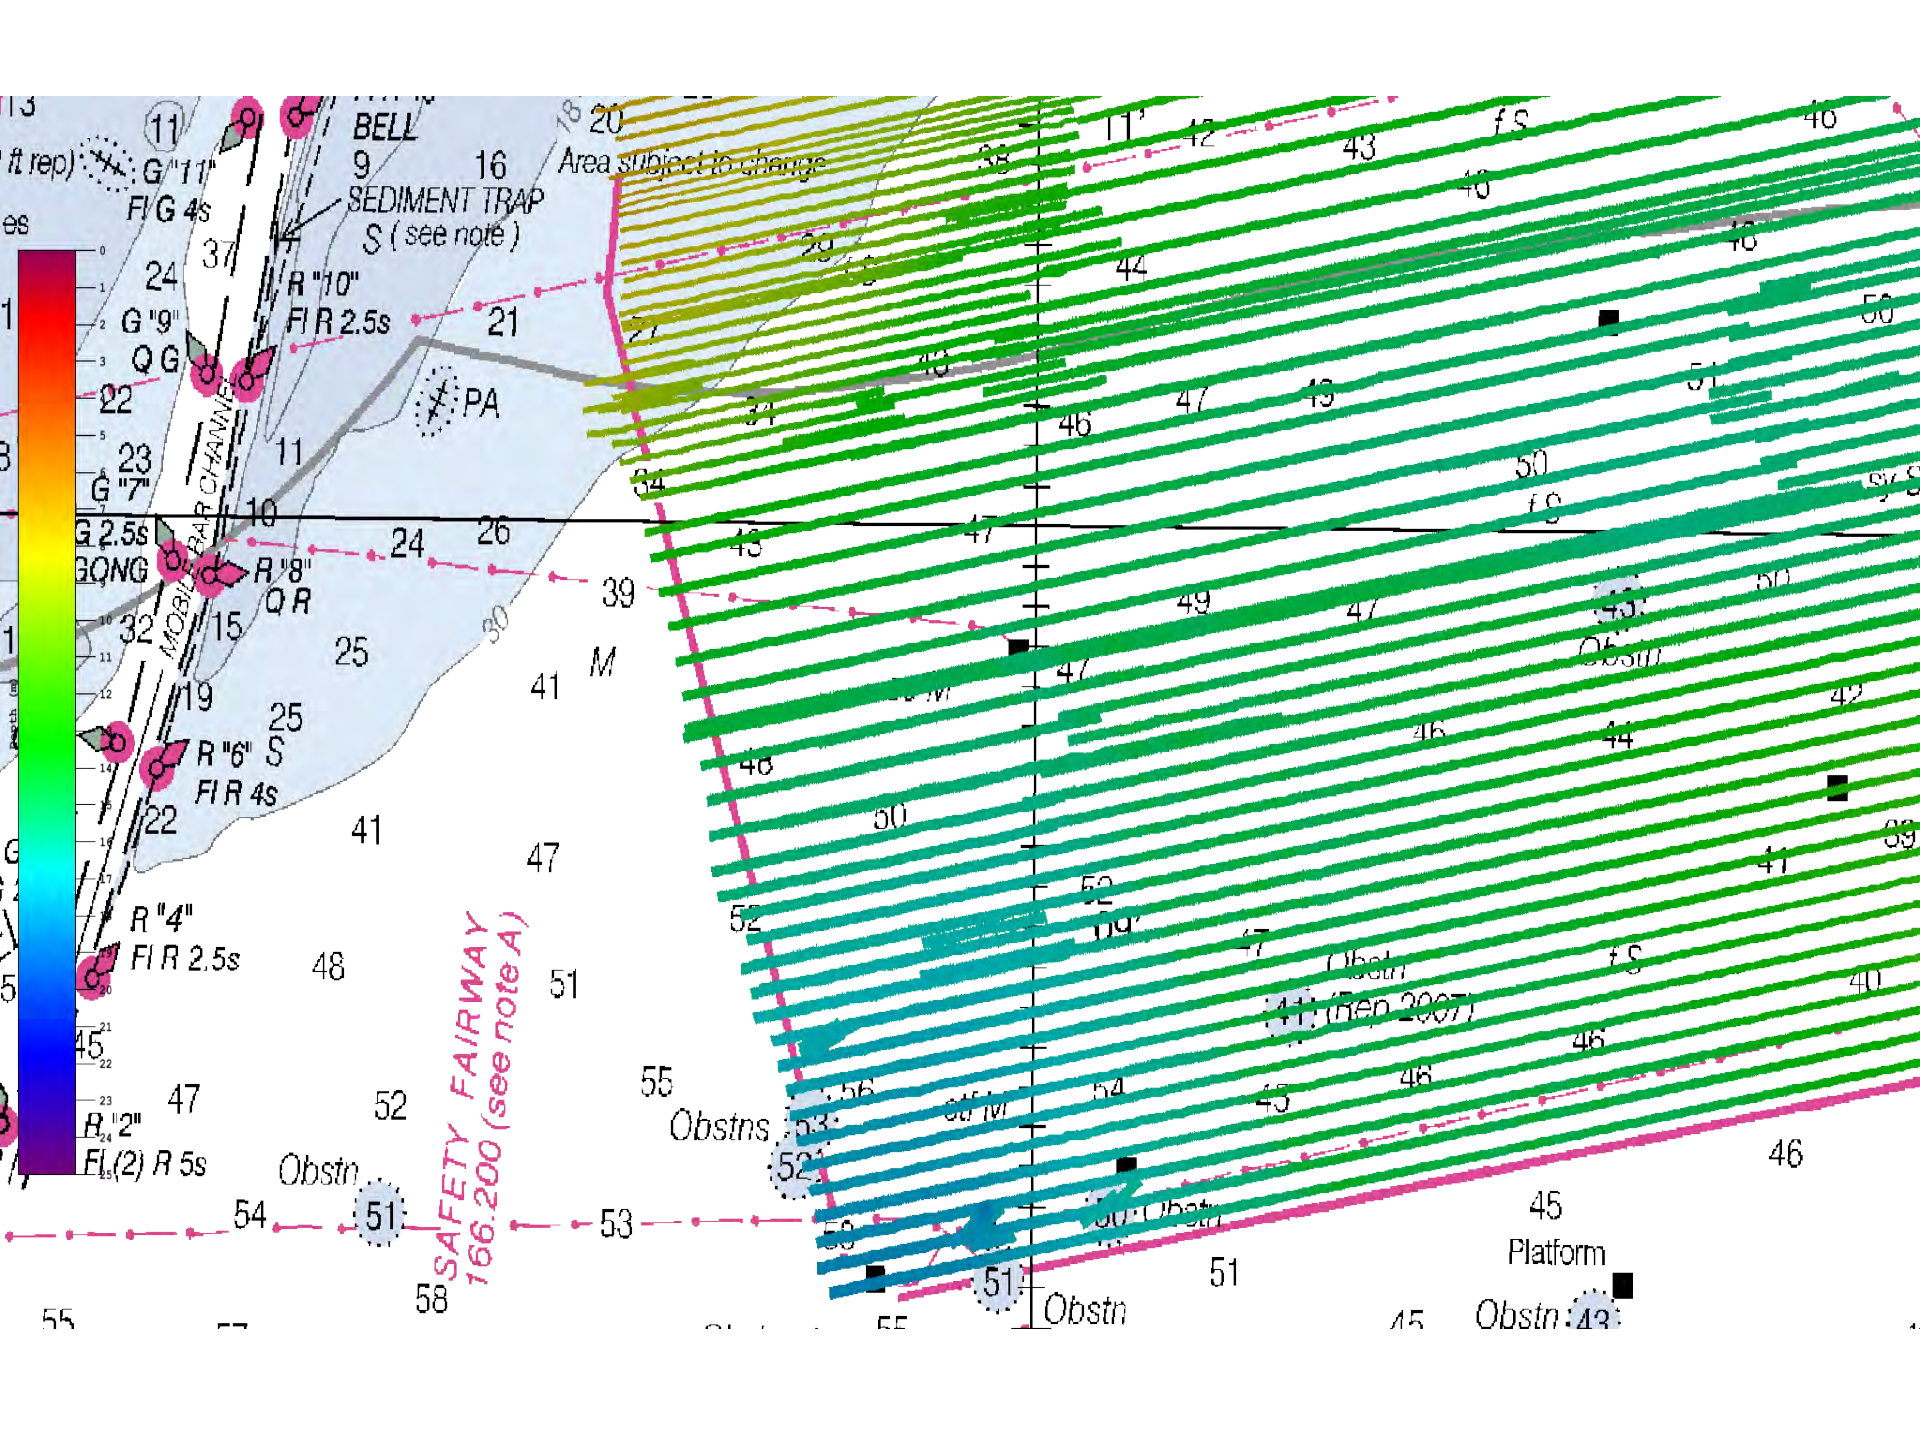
13
ft rep)
es
11
G "11"
Fl G 4s
37
24
G "9"
Q G
22
23
G "7"
G 2.5s
GONG
32
BELL
9
16
SEDIMENT TRAP
S ( see note )
R "10"
Fl R 2.5s
21
20
Area subject to change
MOBILE BAR CHANNEL
11
PA
10
R "8"
Q R
15
24
26
25
19
25
R "6"
S
Fl R 4s
22
41
39
41
M
30
47
R "4"
Fl R 2.5s
48
51
45
47
R "2"
Fl (2) R 5s
52
Obstn
51
54
SAFETY FAIRWAY 166.200 (see note A)
58
55
Obstns
53
52
53
55
57
0
1
2
3
4
5
6
7
8
9
10
11
12
13
14
15
16
17
18
19
20
21
22
23
24
25
11
42
43
f S
46
38
46
29
44
46
50
27
40
51
34
46
47
49
34
50
f S
Sy S
43
47
49
47
43
Obstn
50
47
M
42
46
44
48
50
39
52
41
52
50
47
Obstn
41
(Rep 2007)
f S
40
46
56
M
54
45
46
50
Obstn
51
Obstn
46
45
Platform
51
45
Obstn
43
55